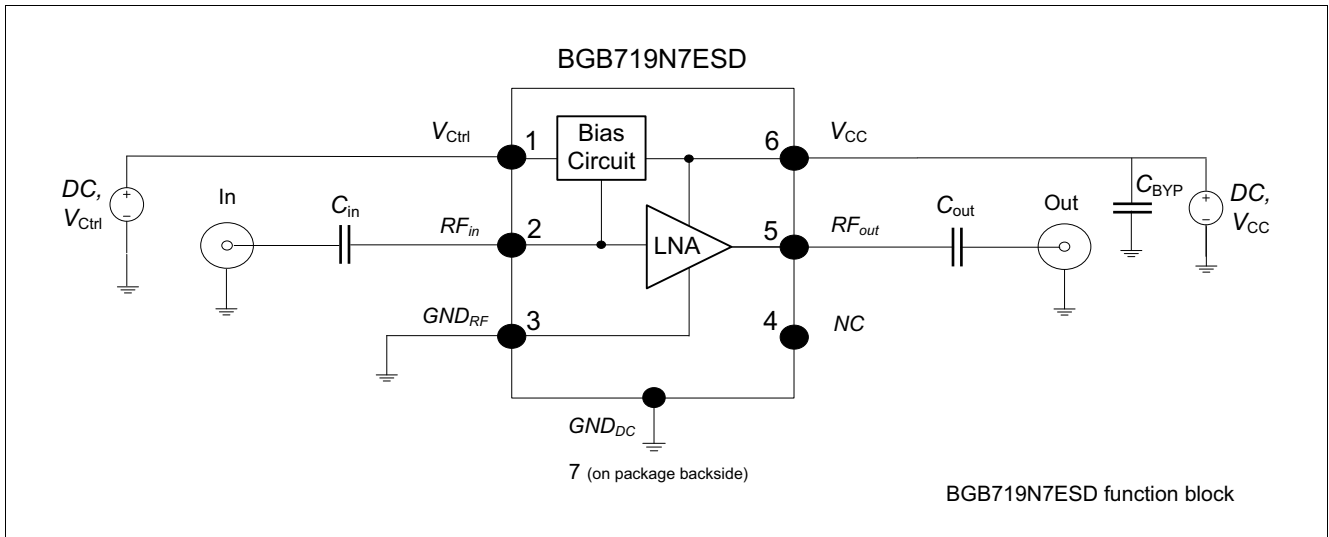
BGB719N7ESD

$V_{\mathrm{Ctrl}}$

1

Bias Circuit

6

$V_{\mathrm{CC}}$

DC, $V_{\mathrm{Ctrl}}$

In

$C_{\mathrm{in}}$

$RF_{in}$

2

LNA

5

$RF_{out}$

$C_{\mathrm{out}}$

Out

$C_{\mathrm{BYP}}$

DC, $V_{\mathrm{CC}}$

$GND_{RF}$

3

4

NC

$GND_{DC}$

7 (on package backside)

BGB719N7ESD function block